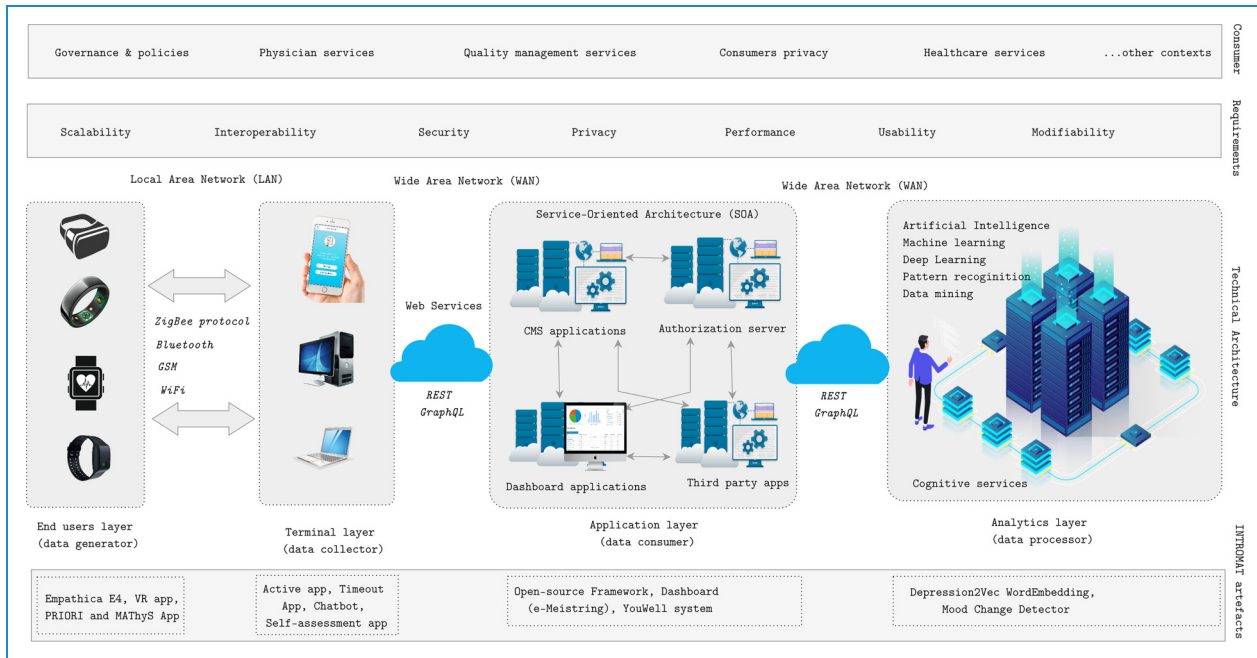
Governance & policies Physician services Quality management services Consumers privacy Healthcare services ...other contexts

Consumer

Scalability Interoperability Security Privacy Performance Usability Modifiability

Requirements

Local Area Network (LAN)

Wide Area Network (WAN)

Wide Area Network (WAN)

Service-Oriented Architecture (SOA)

Artificial Intelligence
Machine learning
Deep Learning
Pattern recoginition
Data mining

ZigBee protocol
Bluetooth
GSM
WiFi

Web Services

REST
GraphQL

CMS applications

Authorization server

REST
GraphQL

Technical Architecture

Dashboard applications

Third party apps

Cognitive services

End users layer
(data generator)

Terminal layer
(data collector)

Application layer
(data consumer)

Analytics layer
(data processor)

INTROMAT artefacts

Empathica E4, VR app, PRIORI and MAThyS App

Active app, Timeout App, Chatbot, Self-assessment app

Open-source Framework, Dashboard (e-Meistring), YouWell system

Depression2Vec WordEmbedding, Mood Change Detector